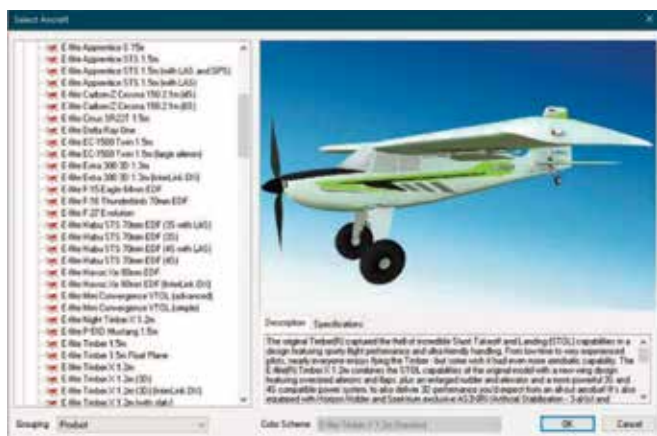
Select Aircraft

E-flite Apprentice S 15e
E-flite Apprentice STS 1.5m
E-flite Apprentice STS 1.5m (with LAS and SPS)
E-flite Apprentice STS 1.5m (with LAS)
E-flite Carbon-Z Cessna 150 2.1m (4S)
E-flite Carbon-Z Cessna 150 2.1m (6S)
E-flite Cirrus SR22T 1.5m
E-flite Delta Ray One
E-flite EC-1500 Twin 1.5m
E-flite EC-1500 Twin 1.5m (large aileron)
E-flite Extra 300 3D 1.3m
E-flite Extra 300 3D 1.3m (InterLink DX)
E-flite F-15 Eagle 64mm EDF
E-flite F-16 Thunderbirds 70mm EDF
E-flite F-27 Evolution
E-flite Habu STS 70mm EDF (3S with LAS)
E-flite Habu STS 70mm EDF (3S)
E-flite Habu STS 70mm EDF (4S with LAS)
E-flite Habu STS 70mm EDF (4S)
E-flite Havoc Xe 80mm EDF
E-flite Havoc Xe 80mm EDF (InterLink DX)
E-flite Mini Convergence VTOL (advanced)
E-flite Mini Convergence VTOL (simple)
E-flite Night Timber X 1.2m
E-flite P-51D Mustang 1.5m
E-flite Timber 1.5m
E-flite Timber 1.5m Float Plane
E-flite Timber X 1.2m
E-flite Timber X 1.2m (3D)
E-flite Timber X 1.2m (InterLink DX)
E-flite Timber X 1.2m (with slats)

Description Specifications

The original Timber(R) captured the thrill of incredible Short Takeoff and Landing (STOL) capabilities in a design featuring sporty flight performance and ultra-friendly handling. From low-time to very experienced pilots, nearly everyone enjoys flying the Timber - but some wish it had even more aerobatic capability. The E-flite(R) Timber X 1.2m combines the STOL capabilities of the original model with a new wing design featuring oversized ailerons and flaps, plus an enlarged rudder and elevator and a more powerful 3S and 4S compatible power system, to also deliver 3D performance you'd expect from an all-out aerobat! It's also equipped with Horizon Hobby's and Spektrum exclusive AS3X(R) (Artificial Stabilization - 3 axis) and

Grouping Product

Color Scheme E-flite Timber X 1.2m Standard

OK Cancel